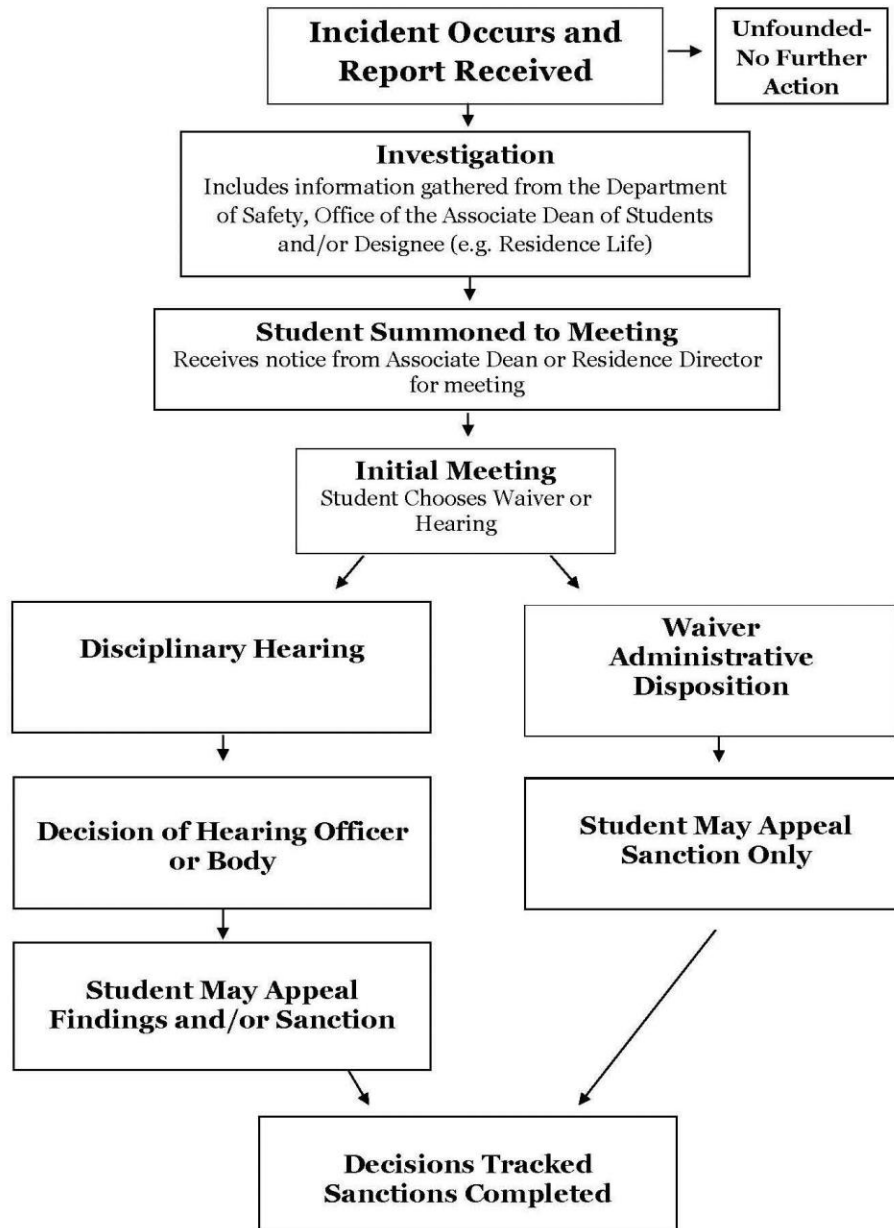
Incident Occurs and Report Received

Unfounded- No Further Action

Investigation
Includes information gathered from the Department of Safety, Office of the Associate Dean of Students and/or Designee (e.g. Residence Life)

Student Summoned to Meeting
Receives notice from Associate Dean or Residence Director for meeting

Initial Meeting
Student Chooses Waiver or Hearing

Disciplinary Hearing

Decision of Hearing Officer or Body

Student May Appeal Findings and/or Sanction

Waiver Administrative Disposition

Student May Appeal Sanction Only

Decisions Tracked Sanctions Completed